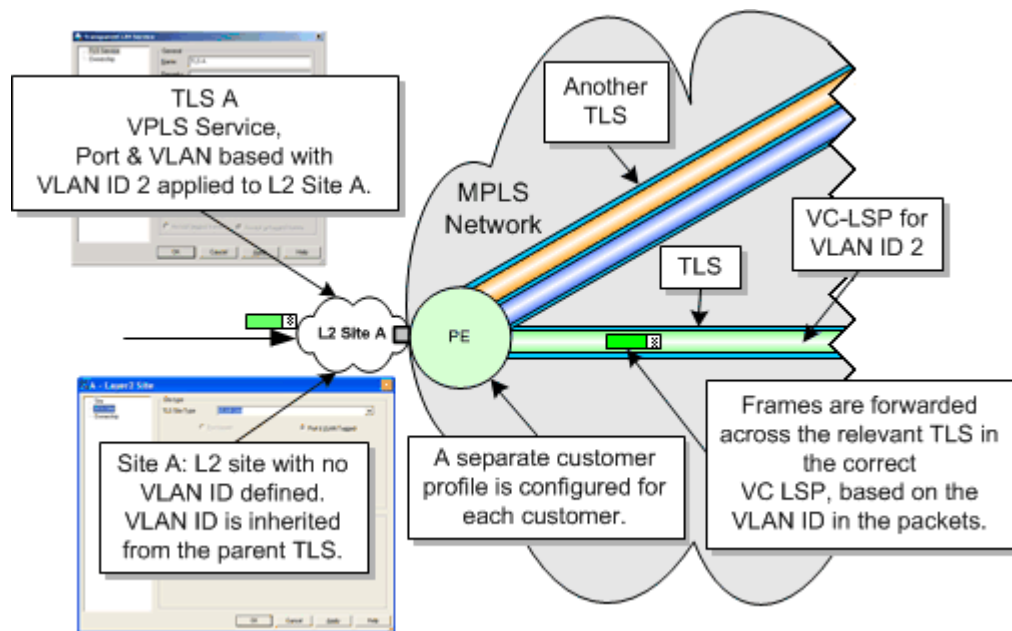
Transparent LAN Service

TLS Service
Connectivity

General
Name: TLS A

TLS A
VPLS Service,
Port & VLAN based with
VLAN ID 2 applied to L2 Site A.

OK Cancel Apply Help

Another TLS

MPLS Network

VC-LSP for VLAN ID 2

TLS

L2 Site A

PE

A - Layer2 Site

Site
General
Connectivity

Site type
TLS Site Type

Port & VLAN Tagged

Site A: L2 site with no VLAN ID defined. VLAN ID is inherited from the parent TLS.

OK Cancel Apply Help

A separate customer profile is configured for each customer.

Frames are forwarded across the relevant TLS in the correct VC LSP, based on the VLAN ID in the packets.